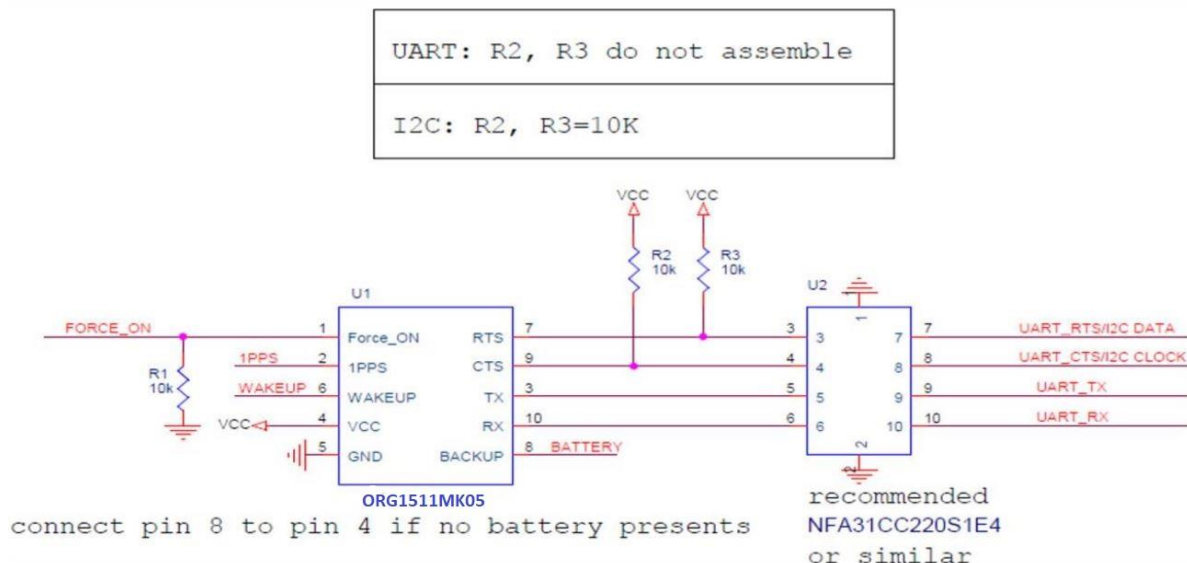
| UART: R2, R3 do not assemble |
|---|
| I2C: R2, R3=10K |

VCC VCC

R2 10k

R3 10k

U1

U2

FORCE_ON

1 Force_ON RTS 7

1PPS 2 1PPS CTS 9

WAKEUP 6 WAKEUP TX 3

VCC 4 VCC RX 10

5 GND BACKUP 8 BATTERY

R1 10k

ORG1511MK05

3 3 7 7 UART_RTS/I2C DATA

4 4 8 8 UART_CTS/I2C CLOCK

5 5 9 9 UART_TX

6 6 10 10 UART_RX

1

2

connect pin 8 to pin 4 if no battery presents

recommended NFA31CC220S1E4 or similar